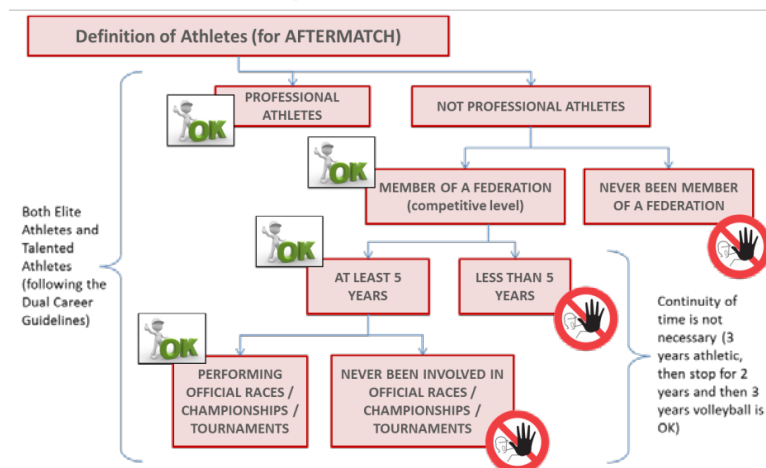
Definition of Athletes (for AFTERMATCH)

Both Elite Athletes and Talented Athletes (following the Dual Career Guidelines)

OK

PROFESSIONAL ATHLETES

NOT PROFESSIONAL ATHLETES

OK

MEMBER OF A FEDERATION (competitive level)

NEVER BEEN MEMBER OF A FEDERATION

OK

AT LEAST 5 YEARS

LESS THAN 5 YEARS

Continuity of time is not necessary (3 years athletic, then stop for 2 years and then 3 years volleyball is OK)

OK

PERFORMING OFFICIAL RACES / CHAMPIONSHIPS / TOURNAMENTS

NEVER BEEN INVOLVED IN OFFICIAL RACES / CHAMPIONSHIPS / TOURNAMENTS